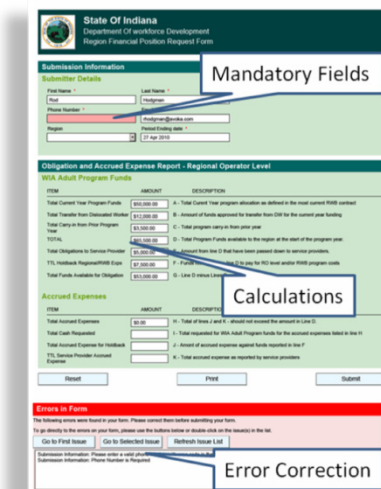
State Of Indiana
Department Of workforce Development
Region Financial Position Request Form

Submission Information
Submitter Details

Mandatory Fields

First Name *
Rod
Last Name *
Hodgman
Phone Number *
rhodgman@avoka.com
Region
Period Ending date *
27 Apr 2010

Obligation and Accrued Expense Report - Regional Operator Level
WIA Adult Program Funds

| ITEM | AMOUNT | DESCRIPTION |
|---|---|---|
| Total Current Year Program Funds | $50,000.00 | A - Total Current Year program allocation as defined in the most current RWB contract |
| Total Transfer from Dislocated Worker | $12,000.00 | B - Amount of funds approved for transfer from DW for the current year funding |
| Total Carry-in from Prior Program Year | $3,500.00 | C - Total program carry-in from prior year |
| TOTAL | $65,500.00 | D - Total Program Funds available to the region at the start of the program year. |
| Total Obligations to Service Provider | $5,000.00 | E - Amount from line D that have been passed down to service providers |
| TTL Holdback Regional/RWB Exps | $7,500.00 | F - Funds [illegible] D to pay for RO level and/or RWB program costs |
| Total Funds Available for Obligation | $53,000.00 | G - Line D minus Line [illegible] |

Accrued Expenses

Calculations

| ITEM | AMOUNT | DESCRIPTION |
|---|---|---|
| Total Accrued Expenses | $0.00 | H - Total of lines J and K - should not exceed the amount in Line D. |
| Total Cash Requested | | I - Total requested for WIA Adult Program funds for the accrued expenses listed in line H |
| Total Accrued Expenses for Holdback | | J - Amount of accrued expense against funds reported in line F |
| TTL Service Provider Accrued Expense | | K - Total accrued expense as reported by service providers |

Reset
Print
Submit

Errors in Form
The following errors were found in your form. Please correct them before submitting your form.
To go directly to the errors on your form, please use the buttons below or double click on the issue(s) in the list.
Go to First Issue
Go to Selected Issue
Refresh Issue List
Submission Information: Please enter a valid phone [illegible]
Submission Information: Phone Number is Required

Error Correction